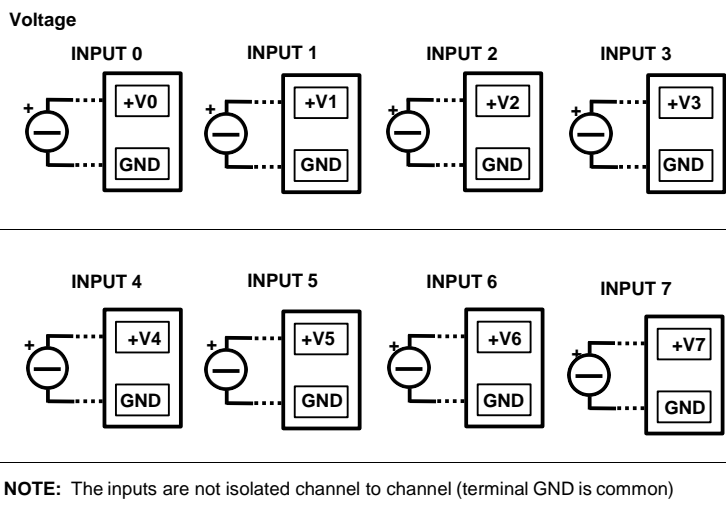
Voltage

INPUT 0
+
+V0
GND

INPUT 1
+
+V1
GND

INPUT 2
+
+V2
GND

INPUT 3
+
+V3
GND

INPUT 4
+
+V4
GND

INPUT 5
+
+V5
GND

INPUT 6
+
+V6
GND

INPUT 7
+
+V7
GND

NOTE: The inputs are not isolated channel to channel (terminal GND is common)